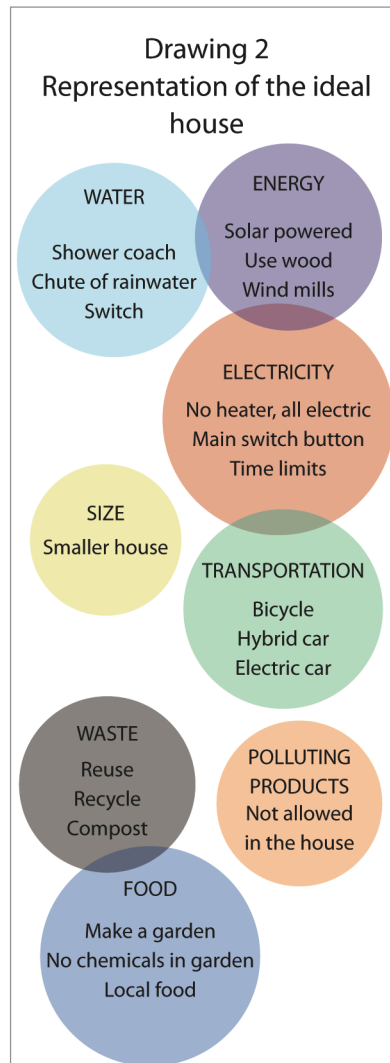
Drawing 2
Representation of the ideal house

WATER
Shower coach
Chute of rainwater
Switch

ENERGY
Solar powered
Use wood
Wind mills

ELECTRICITY
No heater, all electric
Main switch button
Time limits

SIZE
Smaller house

TRANSPORTATION
Bicycle
Hybrid car
Electric car

WASTE
Reuse
Recycle
Compost

POLLUTING PRODUCTS
Not allowed in the house

FOOD
Make a garden
No chemicals in garden
Local food